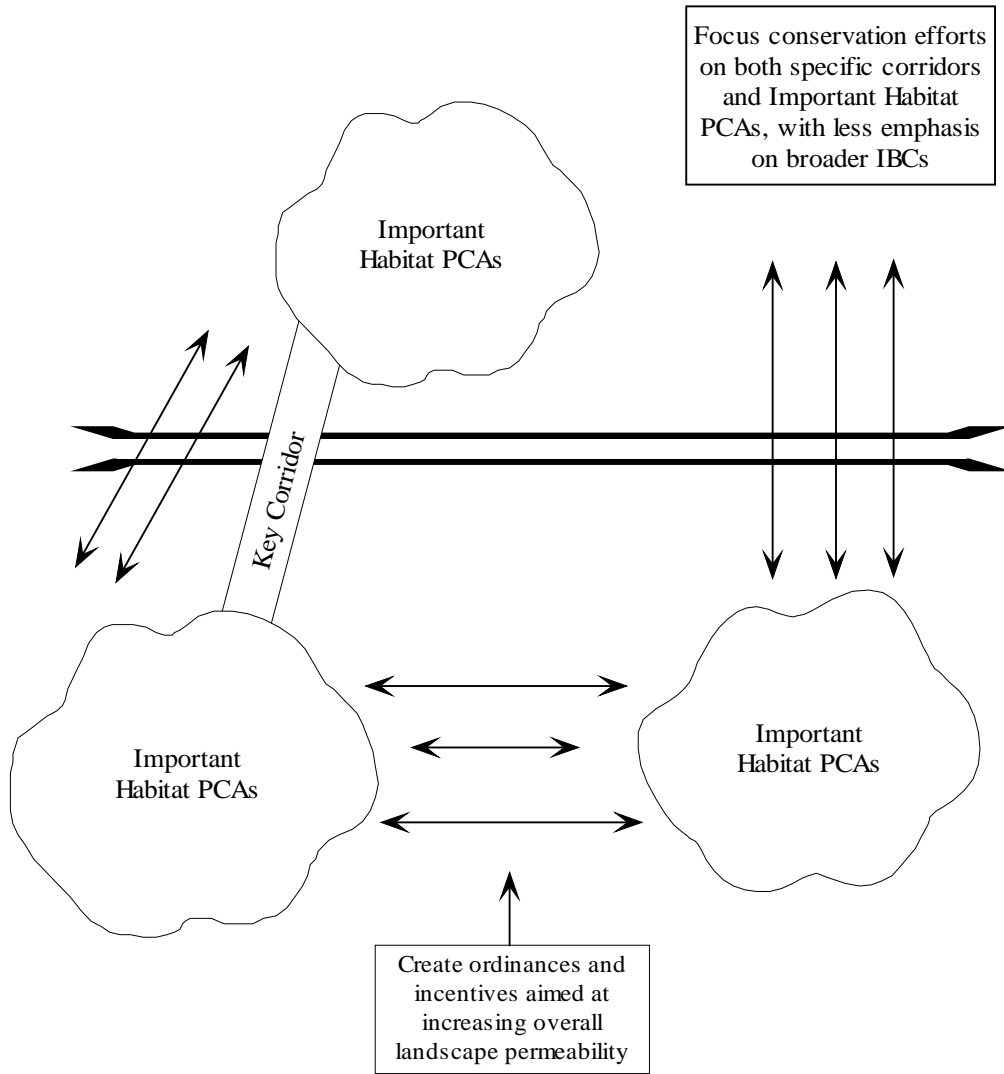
Focus conservation efforts on both specific corridors and Important Habitat PCAs, with less emphasis on broader IBCs

Important Habitat PCAs

Key Corridor

Important Habitat PCAs

Important Habitat PCAs

Create ordinances and incentives aimed at increasing overall landscape permeability